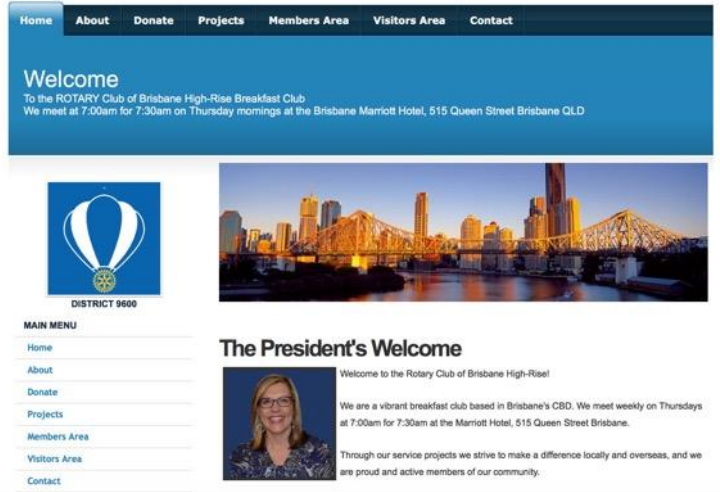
Home About Donate Projects Members Area Visitors Area Contact

Welcome
To the ROTARY Club of Brisbane High-Rise Breakfast Club
We meet at 7:00am for 7:30am on Thursday mornings at the Brisbane Marriott Hotel, 515 Queen Street Brisbane QLD

DISTRICT 9600

MAIN MENU
Home
About
Donate
Projects
Members Area
Visitors Area
Contact

The President's Welcome

Welcome to the Rotary Club of Brisbane High-Rise!

We are a vibrant breakfast club based in Brisbane's CBD. We meet weekly on Thursdays at 7:00am for 7:30am at the Marriott Hotel, 515 Queen Street Brisbane.

Through our service projects we strive to make a difference locally and overseas, and we are proud and active members of our community.